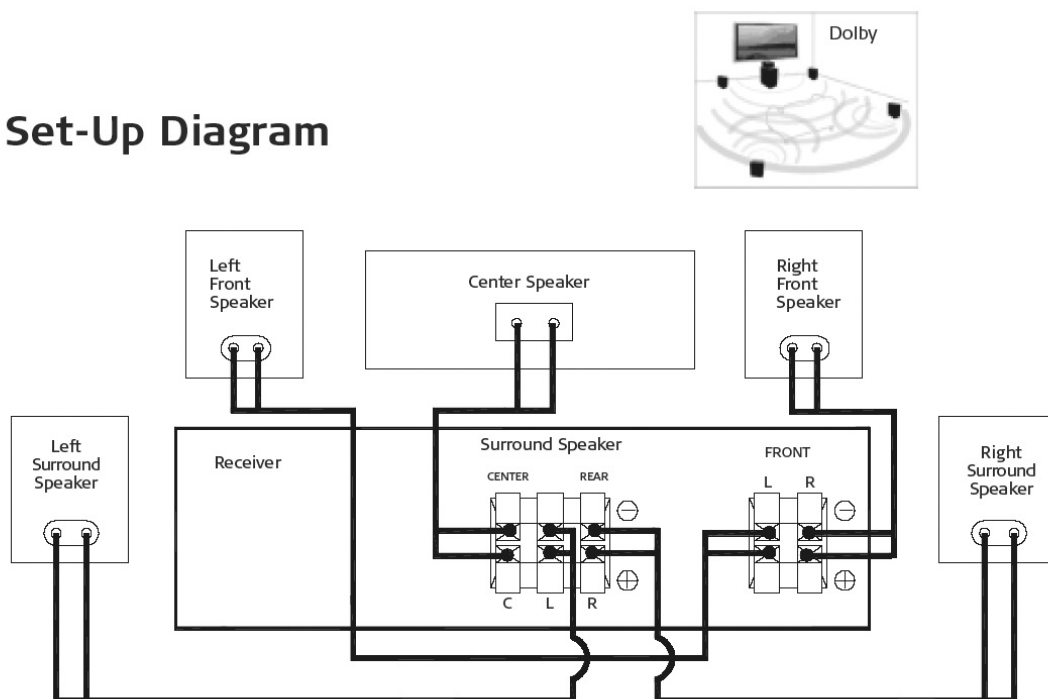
Set-Up Diagram

Dolby

Left Front Speaker

Center Speaker

Right Front Speaker

Left Surround Speaker

Receiver

Surround Speaker

CENTER

REAR

FRONT

L

R

$\ominus$

$\oplus$

C

L

R

Right Surround Speaker